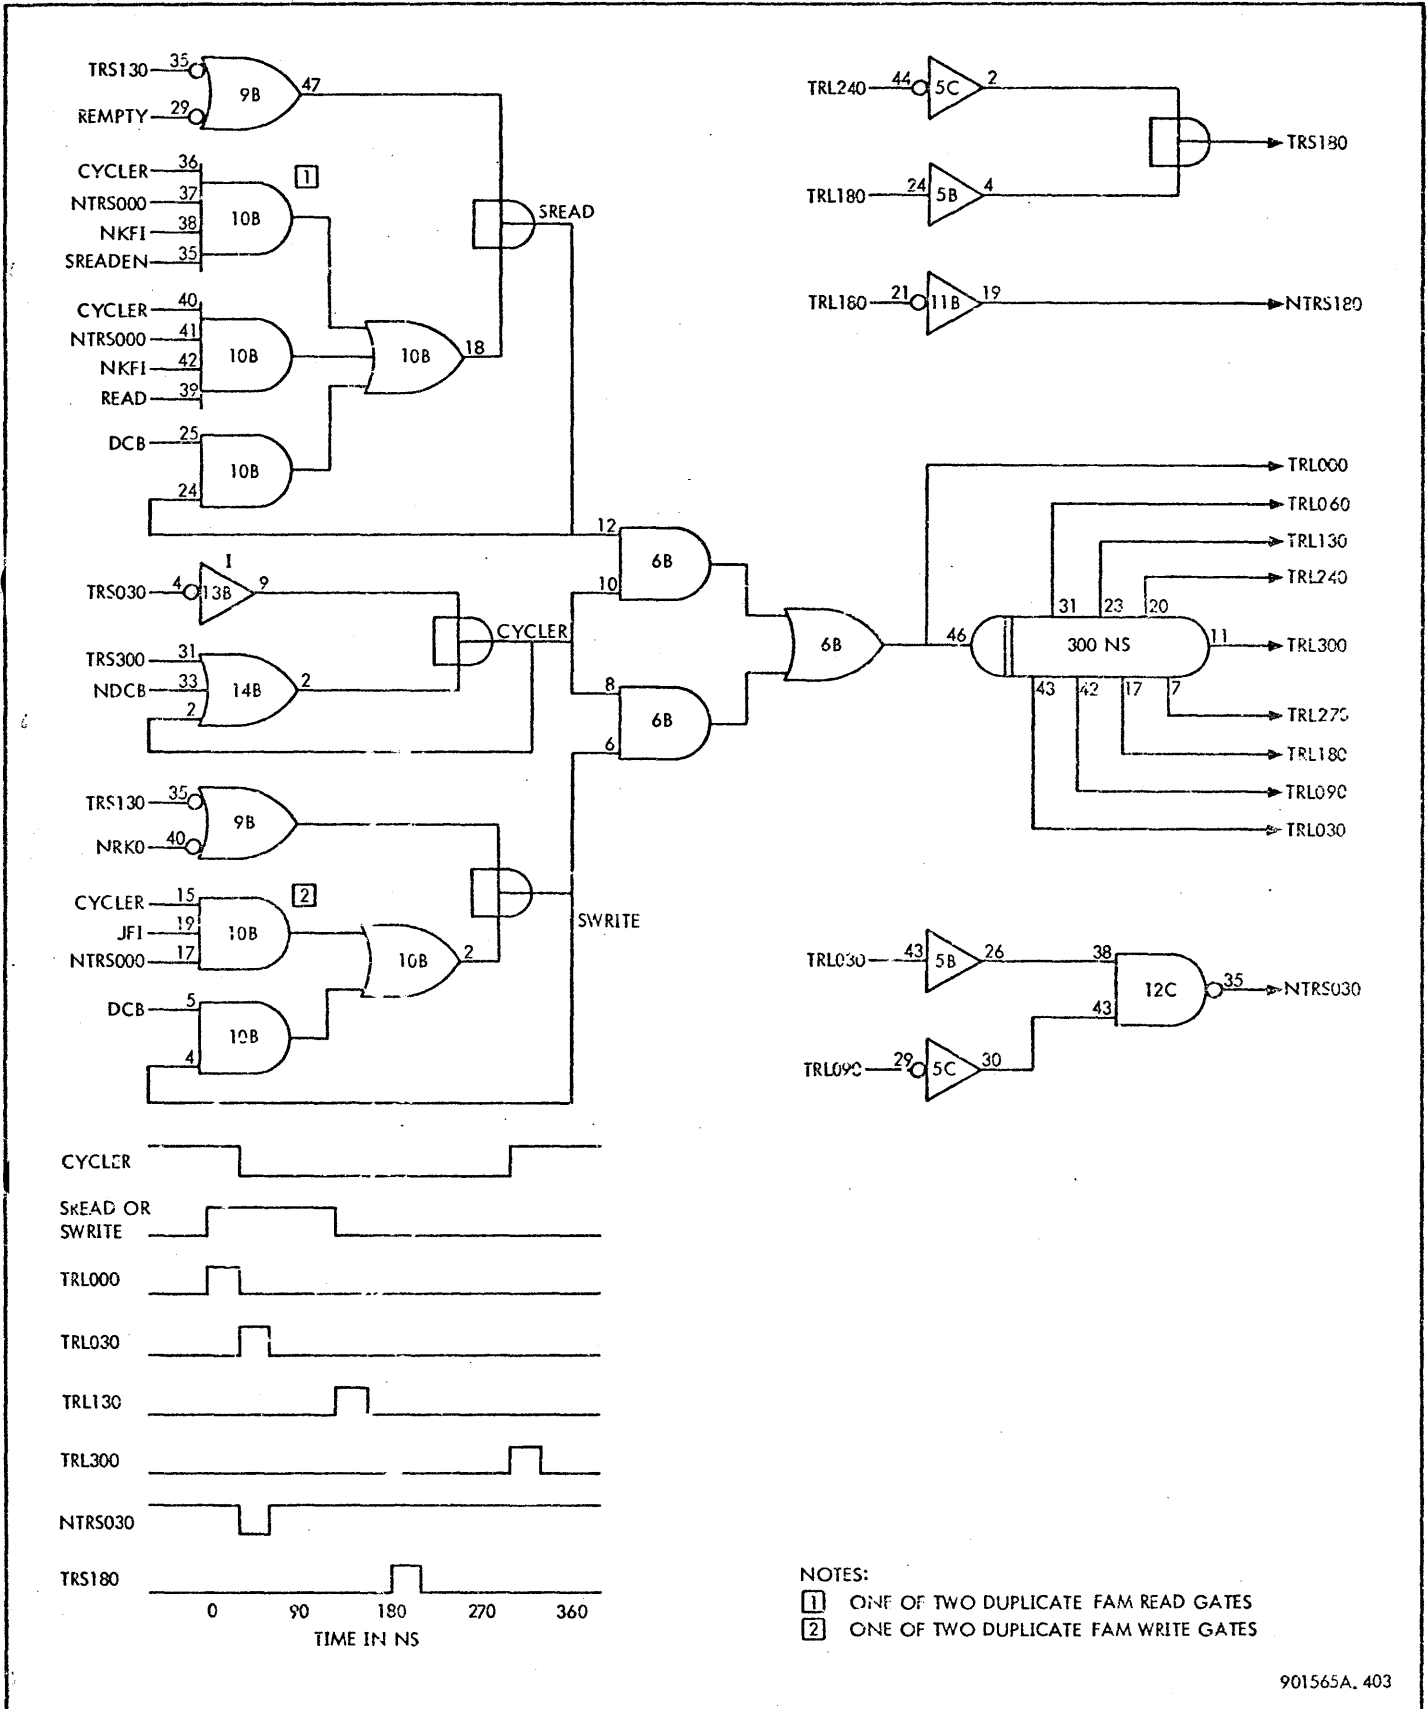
TRS130 35 9B 47
REMPTY 29
CYCLER 36
NTRS000 37
NKFI 38
SREADEN 35
10B
1
SREAD
CYCLER 40
NTRS000 41
NKFI 42
READ 39
10B
10B 18
DCB 25
10B
24
TRL240 44 5C 2
TRS180
TRL180 24 5B 4
TRL160 21 11B 19
NTRS180
TRL000
TRL060
TRL130
TRL240
12
6B
I
TRS030 4 13B 9
10
CYCLER
6B
46
31 23 20
300 NS
11
TRL300
TRS300 31
NDCB 33
14B 2
2
8
43 42 17 7
TRL270
6B
6
TRL180
TRL090
TRS130 35 9B
NRK0 40
TRL030
CYCLER 15
JFI 19
NTRS000 17
10B
2
10B 2
SWRITE
DCB 5
10B
4
TRL030 43 5B 26
38
12C 35
NTRS030
43
TRL090 29 5C 30
CYCLER
SREAD OR SWRITE
TRL000
TRL030
TRL130
TRL300
NTRS030
TRS180
0 90 180 270 360
TIME IN NS
NOTES:
1 ONE OF TWO DUPLICATE FAM READ GATES
2 ONE OF TWO DUPLICATE FAM WRITE GATES
901565A. 403